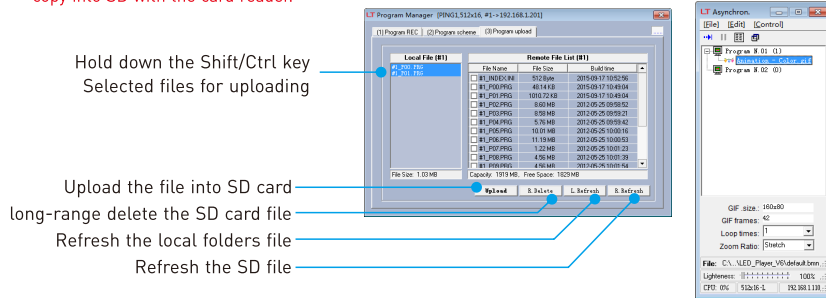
copy into SD with the card reader.

Hold down the Shift/Ctrl key
Selected files for uploading

Upload the file into SD card
long-range delete the SD card file
Refresh the local folders file
Refresh the SD file

LT Program Manager [PING1,512x16, #1->192.168.1.201]

(1) Program REC (2) Program scheme (3) Program upload

Local File (#1)
#1_P00.PRG
#1_P01.PRG

Remote File List (#1)

| File Name | File Size | Build time |
|---|---|---|
| #1_INDEX.INI | 512 Byte | 2015-09-17 10:52:56 |
| #1_P00.PRG | 48.14 KB | 2015-09-17 10:49:04 |
| #1_P01.PRG | 1010.72 KB | 2015-09-17 10:49:04 |
| #1_P02.PRG | 8.60 MB | 2012-05-25 09:59:52 |
| #1_P03.PRG | 8.58 MB | 2012-05-25 09:59:21 |
| #1_P04.PRG | 5.76 MB | 2012-05-25 09:59:42 |
| #1_P05.PRG | 10.01 MB | 2012-05-25 10:00:16 |
| #1_P06.PRG | 11.19 MB | 2012-05-25 10:00:53 |
| #1_P07.PRG | 1.22 MB | 2012-05-25 10:01:23 |
| #1_P08.PRG | 4.56 MB | 2012-05-25 10:01:39 |
| #1_P09.PRG | 4.56 MB | 2012-05-25 10:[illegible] |

File Size: 1.03 MB
Capacity: 1919 MB, Free Space: 1829 MB

Upload R.Delete L.Refresh R.Refresh

LT Asynchron.
[File] [Edit] [Control]

Program N.01 (1)
Animation - Color.gif
Program N.02 (0)

GIF size: 160x80
GIF frames: 42
Loop times: 1
Zoom Ratio: Stretch

File: C:\...\LED_Player_V6\default.bmn
Lighteness: 100%
CPU: 0% 512x16-1 192.168.1.100